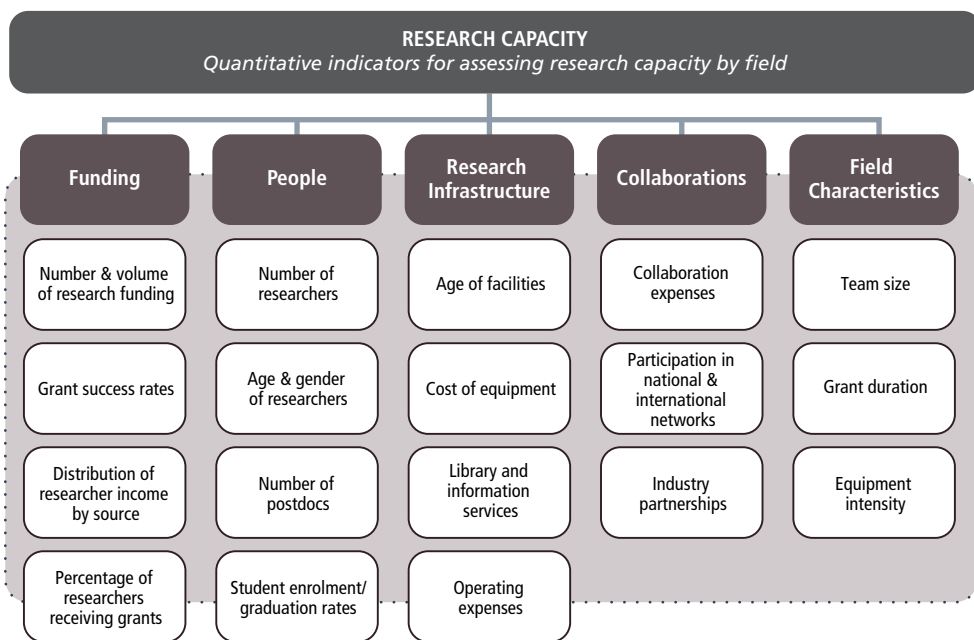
RESEARCH CAPACITY
Quantitative indicators for assessing research capacity by field

Funding

Number & volume of research funding

Grant success rates

Distribution of researcher income by source

Percentage of researchers receiving grants

People

Number of researchers

Age & gender of researchers

Number of postdocs

Student enrolment/ graduation rates

Research Infrastructure

Age of facilities

Cost of equipment

Library and information services

Operating expenses

Collaborations

Collaboration expenses

Participation in national & international networks

Industry partnerships

Field Characteristics

Team size

Grant duration

Equipment intensity